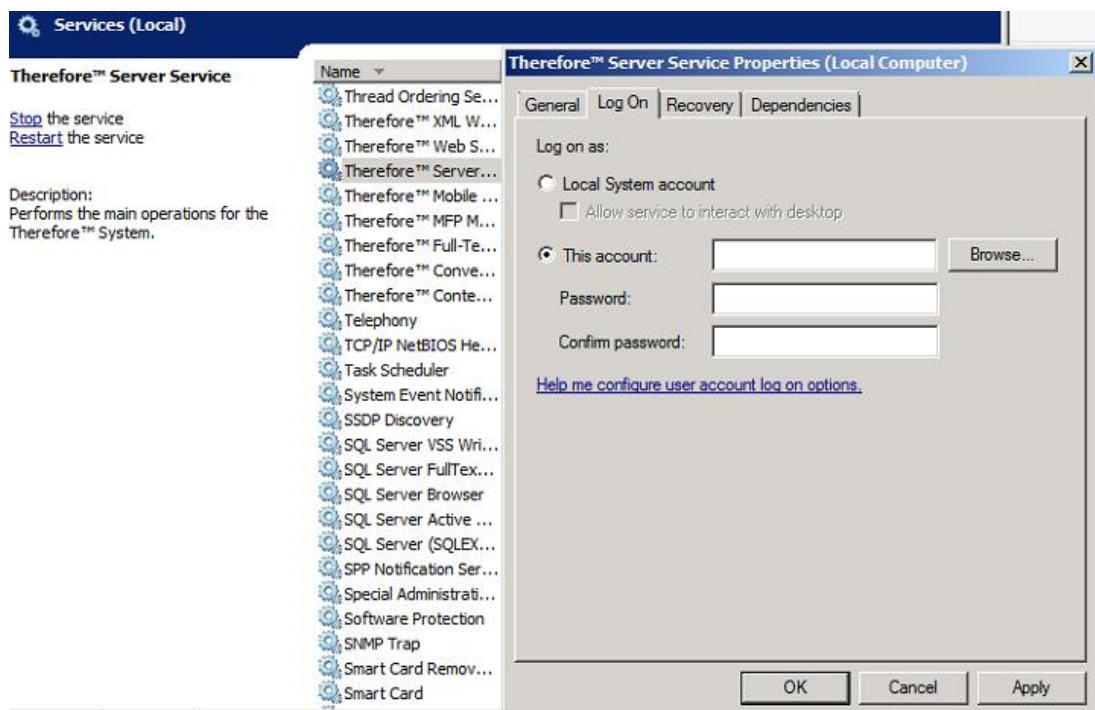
Services (Local)

Therefore™ Server Service

Stop the service
Restart the service

Description:
Performs the main operations for the Therefore™ System.

Name

Thread Ordering Se...
Therefore™ XML W...
Therefore™ Web S...
Therefore™ Server...
Therefore™ Mobile ...
Therefore™ MFP M...
Therefore™ Full-Te...
Therefore™ Conve...
Therefore™ Conte...
Telephony
TCP/IP NetBIOS He...
Task Scheduler
System Event Notifi...
SSDP Discovery
SQL Server VSS Wri...
SQL Server FullTex...
SQL Server Browser
SQL Server Active ...
SQL Server (SQLEX...
SPP Notification Ser...
Special Administrati...
Software Protection
SNMP Trap
Smart Card Remov...
Smart Card

Therefore™ Server Service Properties (Local Computer)

General | Log On | Recovery | Dependencies

Log on as:

Local System account

Allow service to interact with desktop

This account:

Browse...

Password:

Confirm password:

Help me configure user account log on options.

OK Cancel Apply